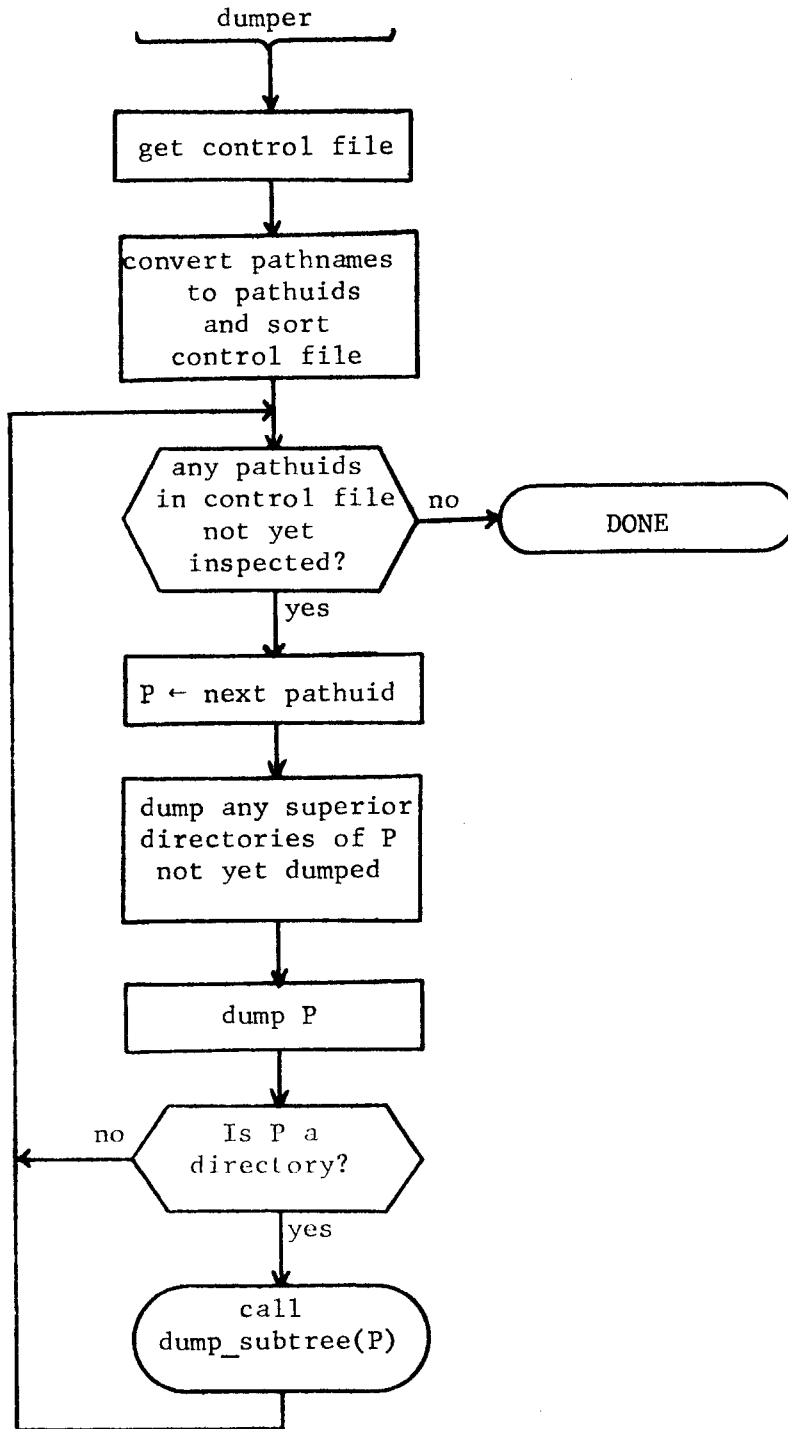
dumper

get control file

convert pathnames to pathuids and sort control file

any pathuids in control file not yet inspected?

no

DONE

yes

P ← next pathuid

dump any superior directories of P not yet dumped

dump P

no

Is P a directory?

yes

call dump_subtree(P)